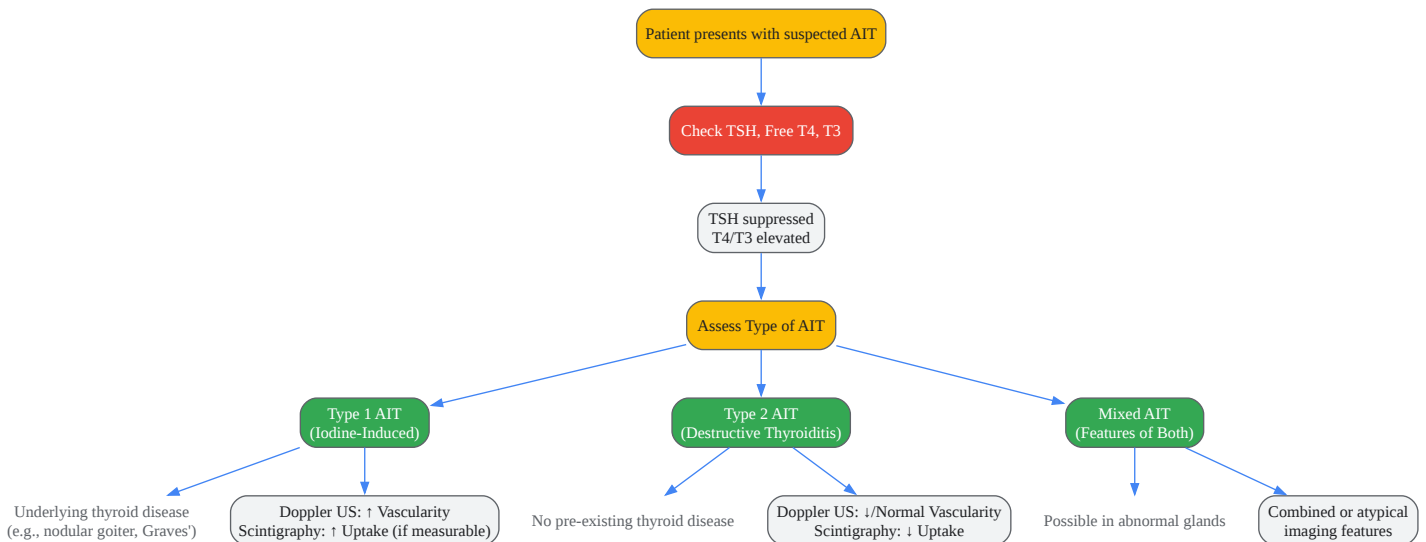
Patient presents with suspected AIT

Check TSH, Free T4, T3

TSH suppressed
T4/T3 elevated

Assess Type of AIT

Type 1 AIT
(Iodine-Induced)

Type 2 AIT
(Destructive Thyroiditis)

Mixed AIT
(Features of Both)

Underlying thyroid disease
(e.g., nodular goiter, Graves')

Doppler US: ↑ Vascularity
Scintigraphy: ↑ Uptake (if measurable)

No pre-existing thyroid disease

Doppler US: ↓/Normal Vascularity
Scintigraphy: ↓ Uptake

Possible in abnormal glands

Combined or atypical
imaging features